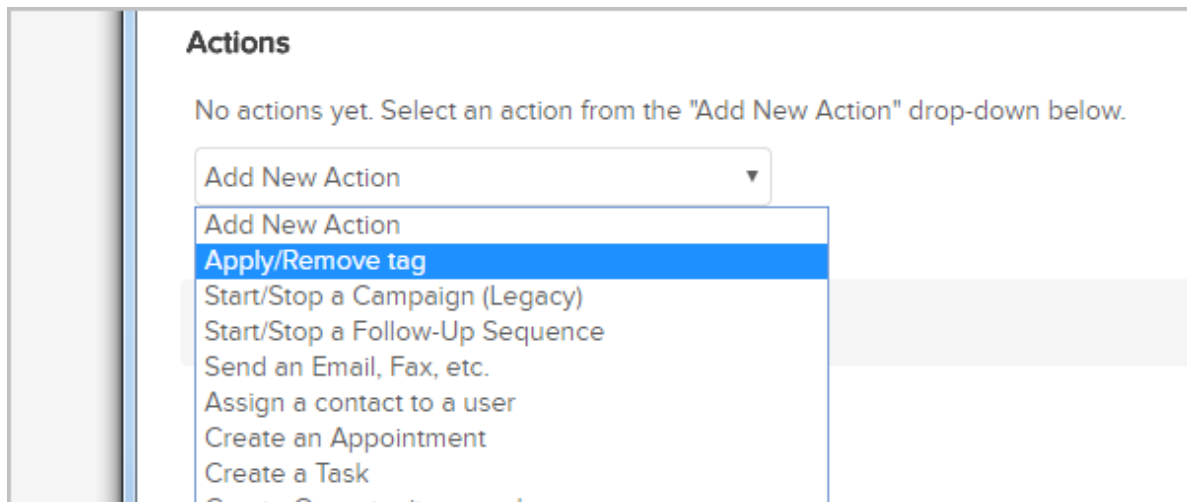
Actions

No actions yet. Select an action from the "Add New Action" drop-down below.

Add New Action ▾

Add New Action
Apply/Remove tag
Start/Stop a Campaign (Legacy)
Start/Stop a Follow-Up Sequence
Send an Email, Fax, etc.
Assign a contact to a user
Create an Appointment
Create a Task
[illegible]